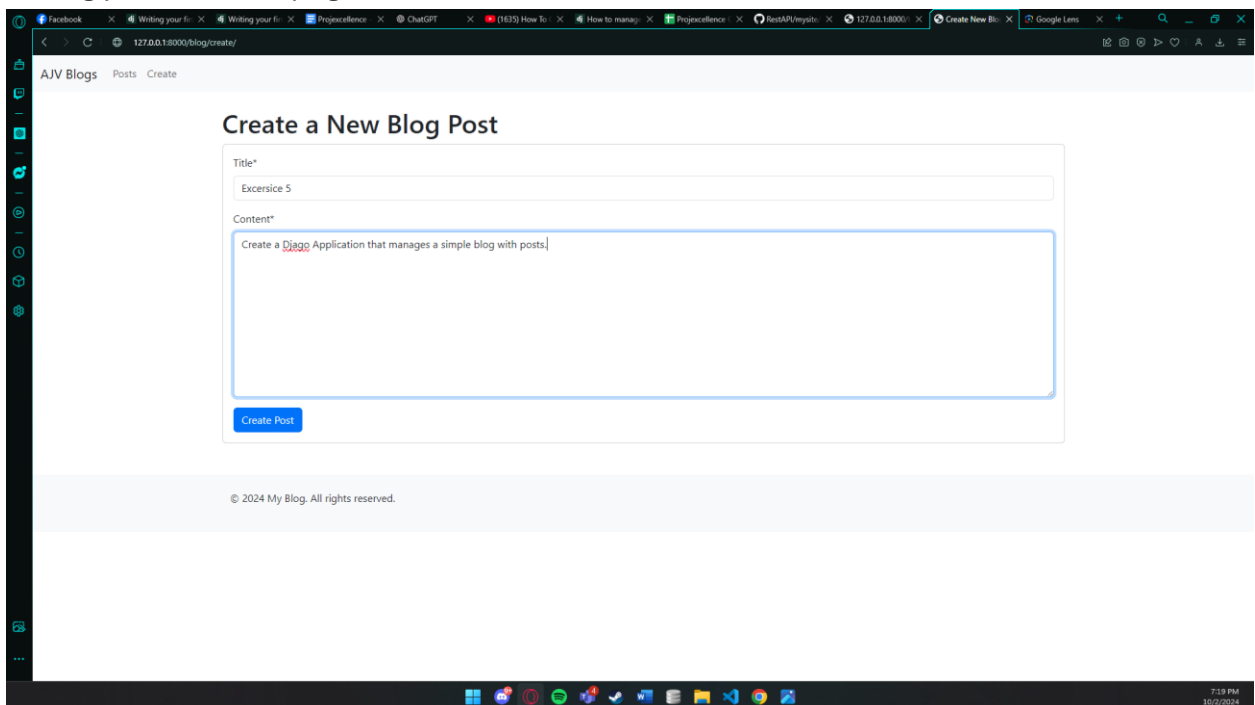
Facebook
Writing your fir
Writing your fir
Projexcellence
ChatGPT
(1635) How To
How to manage
Projexcellence
RestAPI/mysite
127.0.0.1:8000/
Create New Blo
Google Lens

127.0.0.1:8000/blog/create/

AJV Blogs Posts Create

Create a New Blog Post

Title*

Excersice 5

Content*

Create a Djago Application that manages a simple blog with posts.

Create Post

© 2024 My Blog. All rights reserved.

7:19 PM
10/2/2024